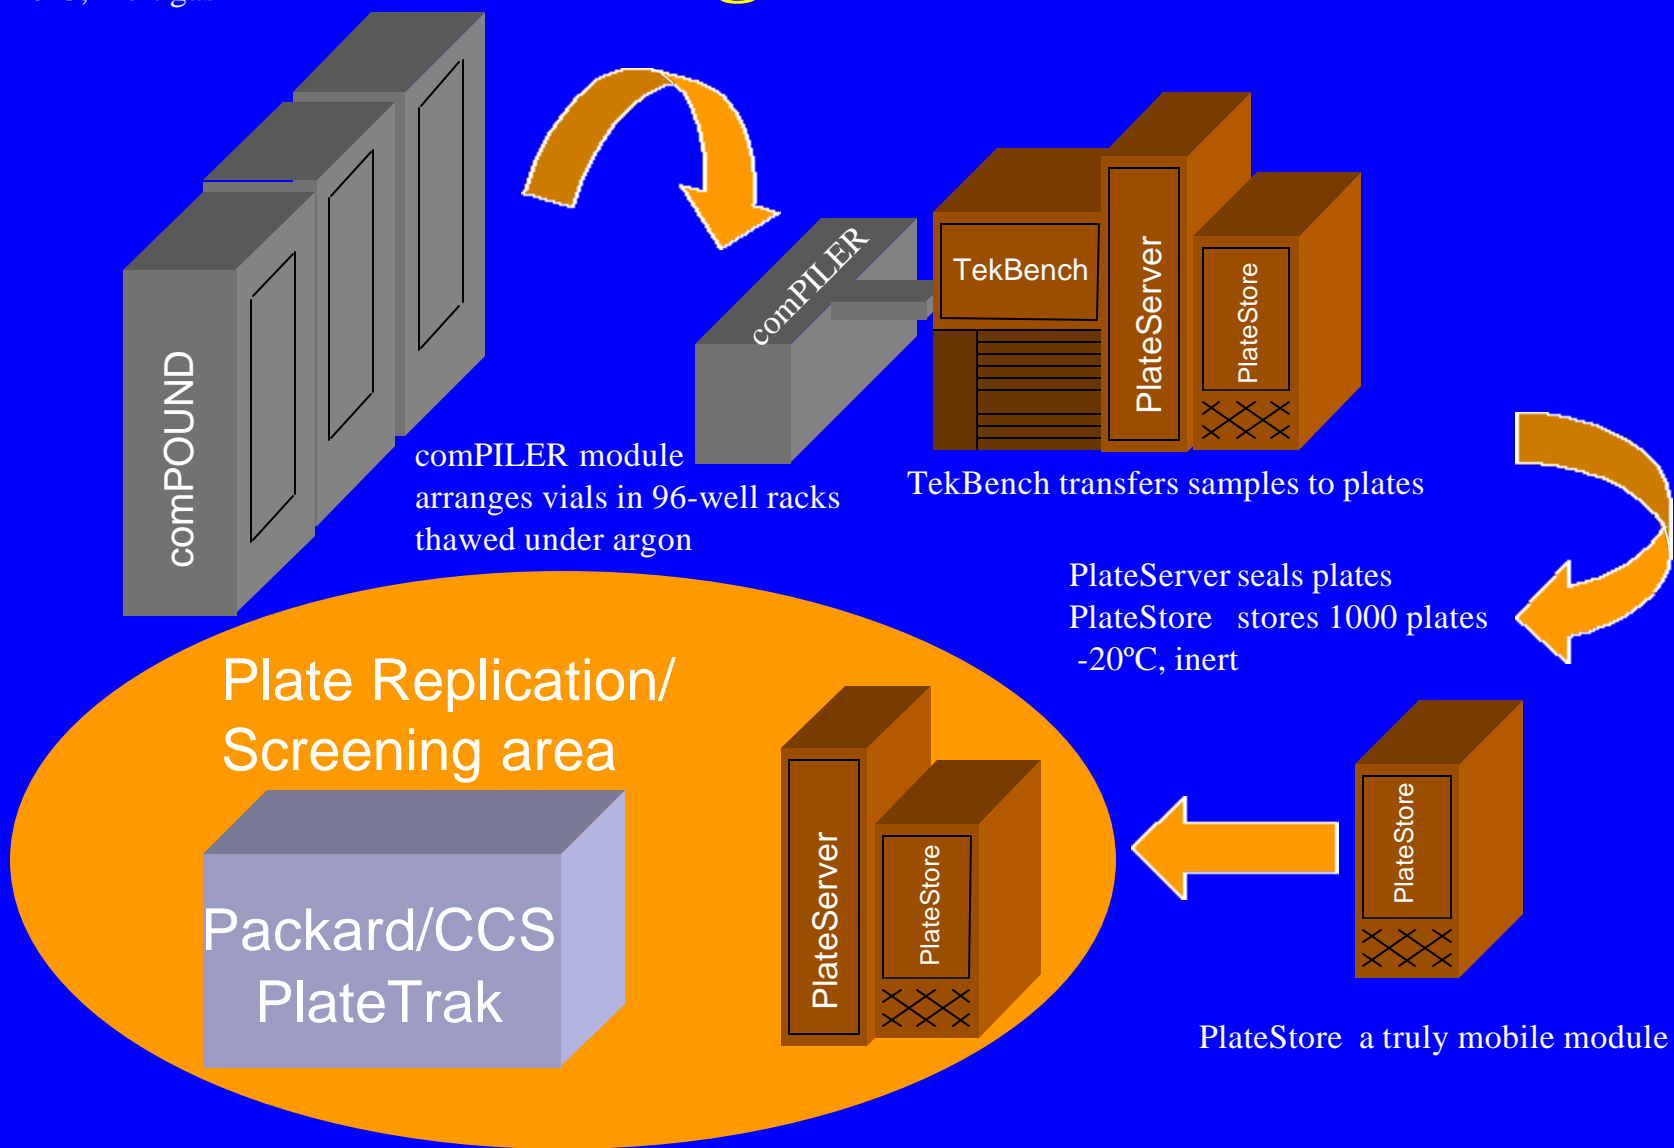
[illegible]

comPOUND

comPILER

TekBench

PlateServer

PlateStore

comPILER module arranges vials in 96-well racks thawed under argon

TekBench transfers samples to plates

PlateServer seals plates
PlateStore stores 1000 plates
-20ºC, inert

Plate Replication/ Screening area

Packard/CCS PlateTrak

PlateServer

PlateStore

PlateStore

PlateStore a truly mobile module